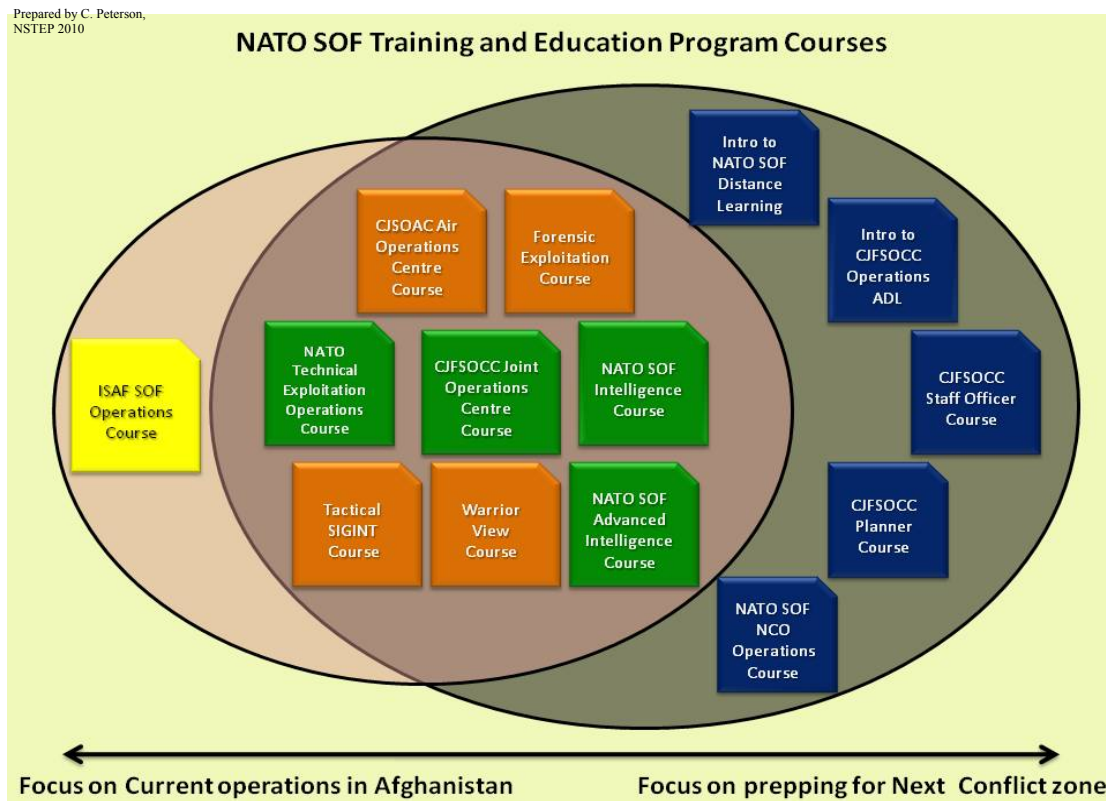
Prepared by C. Peterson, NSTEP 2010

NATO SOF Training and Education Program Courses

Intro to NATO SOF Distance Learning

Intro to CJFSOCC Operations ADL

CJSOAC Air Operations Centre Course

Forensic Exploitation Course

ISAF SOF Operations Course

NATO Technical Exploitation Operations Course

CJFSOCC Joint Operations Centre Course

NATO SOF Intelligence Course

CJFSOCC Staff Officer Course

Tactical SIGINT Course

Warrior View Course

NATO SOF Advanced Intelligence Course

CJFSOCC Planner Course

NATO SOF NCO Operations Course

Focus on Current operations in Afghanistan

Focus on prepping for Next Conflict zone